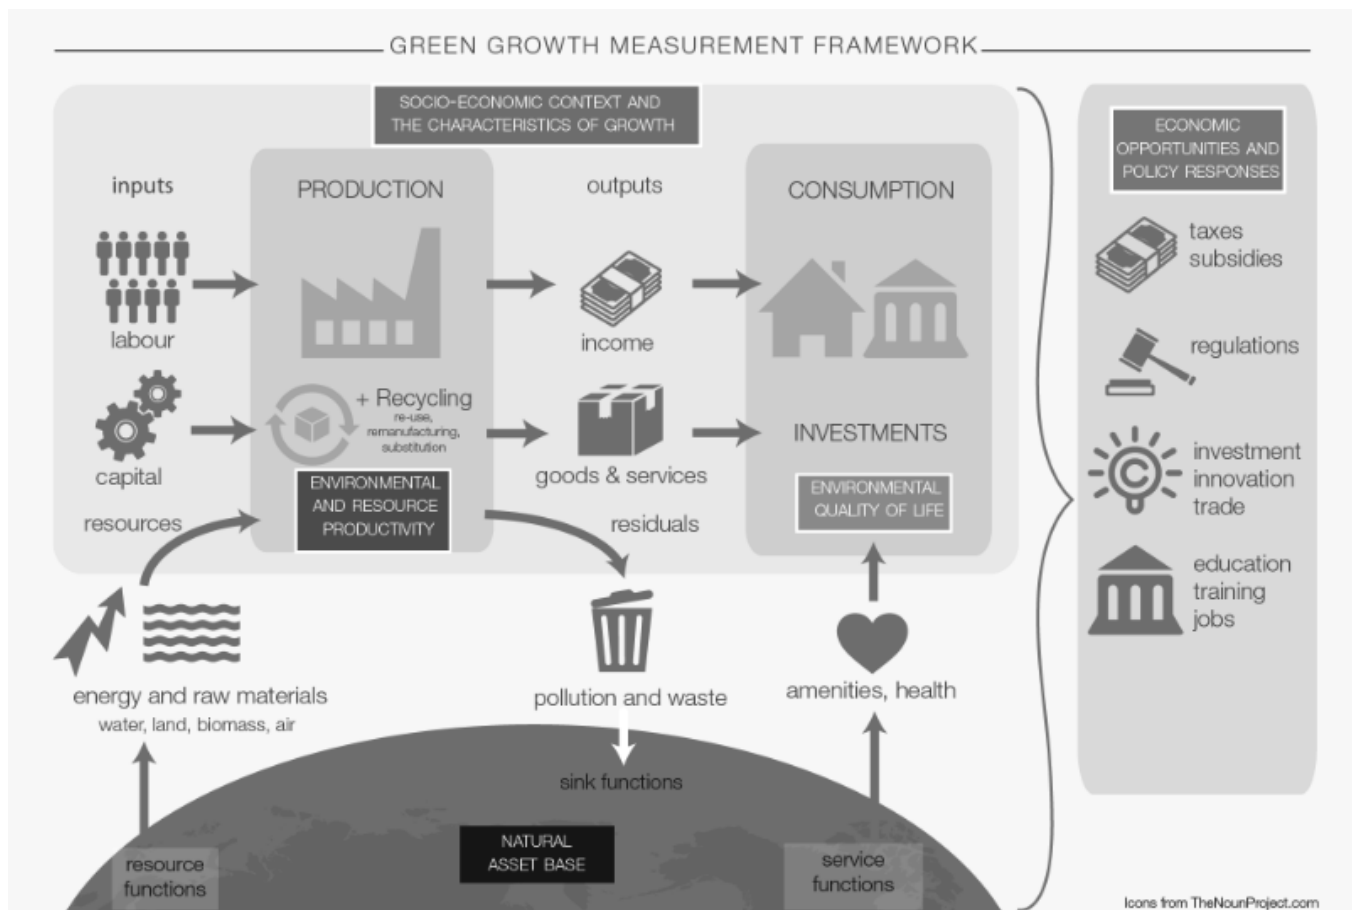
GREEN GROWTH MEASUREMENT FRAMEWORK

SOCIO-ECONOMIC CONTEXT AND THE CHARACTERISTICS OF GROWTH

inputs

labour

capital

resources

PRODUCTION

+ Recycling
re-use, remanufacturing, substitution

ENVIRONMENTAL AND RESOURCE PRODUCTIVITY

outputs

income

goods & services

residuals

CONSUMPTION

INVESTMENTS

ENVIRONMENTAL QUALITY OF LIFE

ECONOMIC OPPORTUNITIES AND POLICY RESPONSES

taxes
subsidies

regulations

investment
innovation
trade

education
training
jobs

energy and raw materials
water, land, biomass, air

pollution and waste

sink functions

amenities, health

resource functions

NATURAL ASSET BASE

service functions

Icons from TheNounProject.com